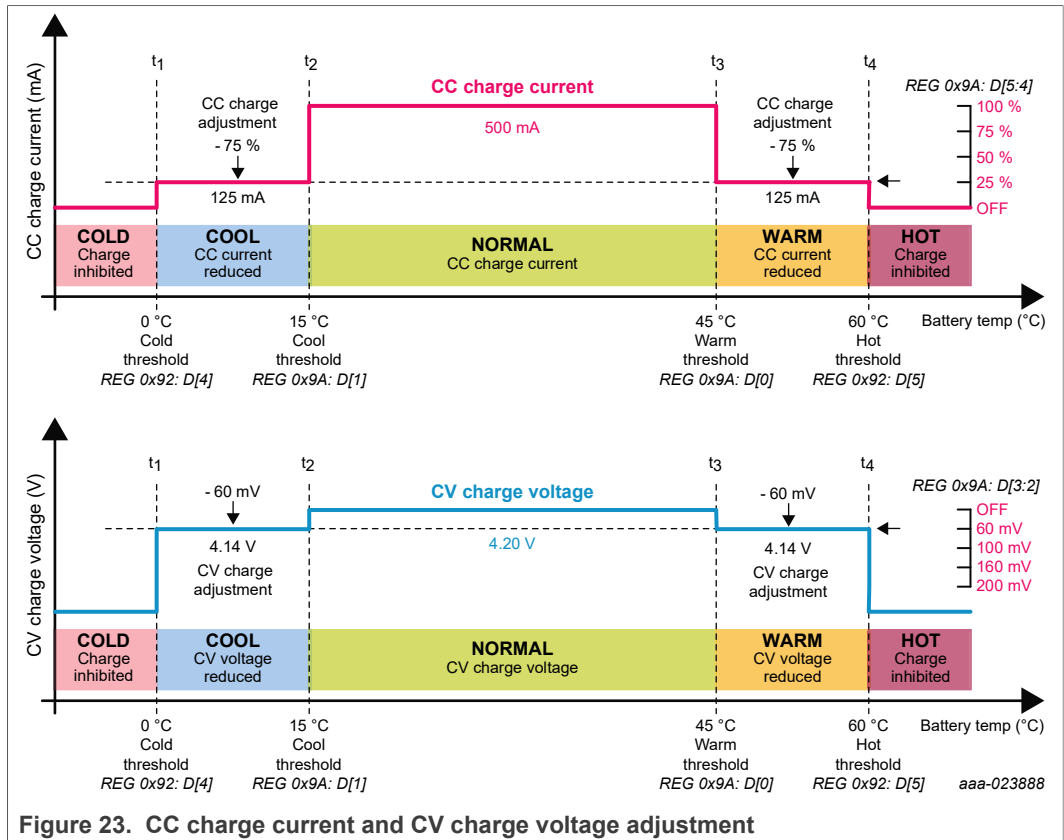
CC charge current (mA)

$t_1$ $t_2$ $t_3$ $t_4$

CC charge current

REG 0x9A: D[5:4]

CC charge adjustment - 75 %

500 mA

CC charge adjustment - 75 %

100 %
75 %
50 %
25 %
OFF

125 mA

125 mA

COLD Charge inhibited

COOL CC current reduced

NORMAL CC charge current

WARM CC current reduced

HOT Charge inhibited

0 °C Cold threshold REG 0x92: D[4]

15 °C Cool threshold REG 0x9A: D[1]

45 °C Warm threshold REG 0x9A: D[0]

60 °C Hot threshold REG 0x92: D[5]

Battery temp (°C)

CV charge voltage (V)

$t_1$ $t_2$ $t_3$ $t_4$

- 60 mV

CV charge voltage

- 60 mV

REG 0x9A: D[3:2]

OFF
60 mV
100 mV
160 mV
200 mV

4.14 V CV charge adjustment

4.20 V

4.14 V CV charge adjustment

COLD Charge inhibited

COOL CV voltage reduced

NORMAL CV charge voltage

WARM CV voltage reduced

HOT Charge inhibited

0 °C Cold threshold REG 0x92: D[4]

15 °C Cool threshold REG 0x9A: D[1]

45 °C Warm threshold REG 0x9A: D[0]

60 °C Hot threshold REG 0x92: D[5]

Battery temp (°C)

aaa-023888

Figure 23. CC charge current and CV charge voltage adjustment